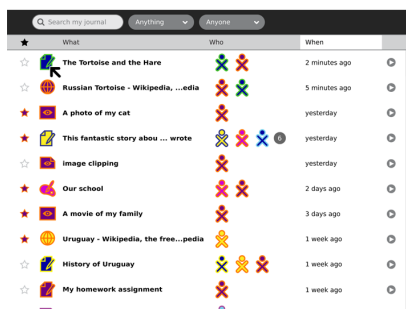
Search my journal
Anything
Anyone

| ★ | What | Who | When |
|---|---|---|---|
| ☆ | The Tortoise and the Hare | | 2 minutes ago |
| ☆ | Russian Tortoise - Wikipedia, ...edia | | 5 minutes ago |
| ★ | A photo of my cat | | yesterday |
| ★ | This fantastic story abou ... wrote | 6 | yesterday |
| ☆ | image clipping | | yesterday |
| ★ | Our school | | 2 days ago |
| ★ | A movie of my family | | 3 days ago |
| ★ | Uruguay - Wikipedia, the free...pedia | | 1 week ago |
| ☆ | History of Uruguay | | 1 week ago |
| ☆ | My homework assignment | | 1 week ago |